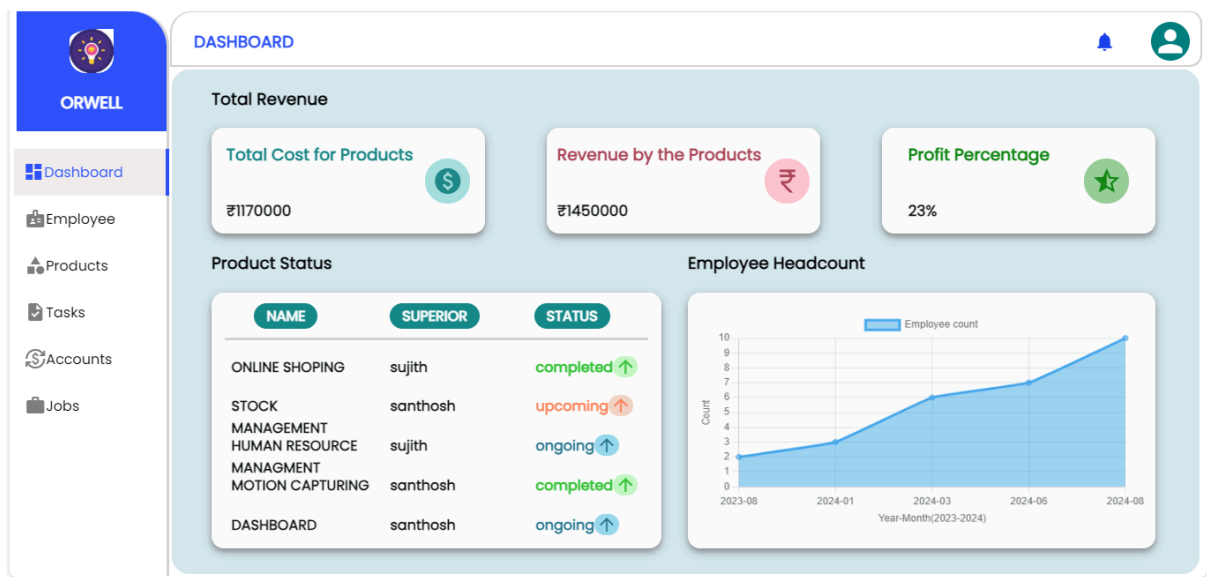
ORWELL

Dashboard
Employee
Products
Tasks
Accounts
Jobs

DASHBOARD

Total Revenue

Total Cost for Products
₹1170000

Revenue by the Products
₹1450000

Profit Percentage
23%

Product Status

| NAME | SUPERIOR | STATUS |
|---|---|---|
| ONLINE SHOPING | sujith | completed |
| STOCK MANAGEMENT | santhosh | upcoming |
| HUMAN RESOURCE MANAGMENT | sujith | ongoing |
| MOTION CAPTURING | santhosh | completed |
| DASHBOARD | santhosh | ongoing |

Employee Headcount

Employee count

10
9
8
7
6
5
4
3
2
1
0

Count

2023-08
2024-01
2024-03
2024-06
2024-08

Year-Month(2023-2024)